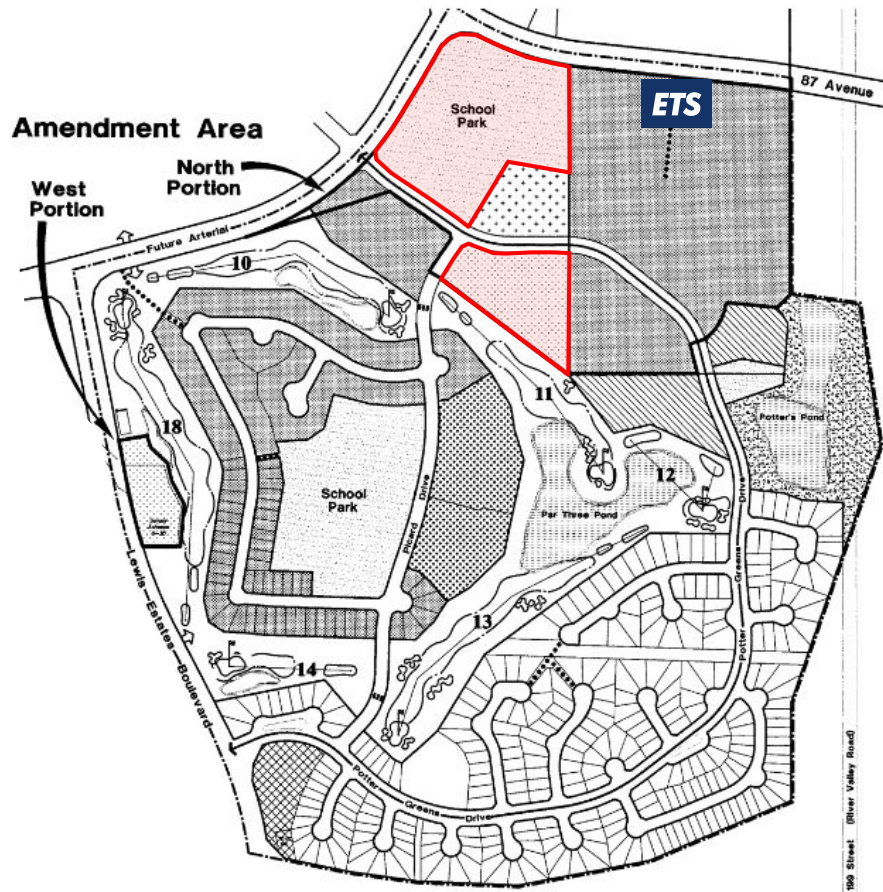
Amendment Area

North Portion

West Portion

ETS

87 Avenue

School Park

Future Arterial

10

11

12

13

14

18

School Park

Ricard Drive

Potter's Pond

Par Three Pond

Potter Greens Drive

Lewis Estates Boulevard

Potter Greens Drive

199 Street (River Valley Road)